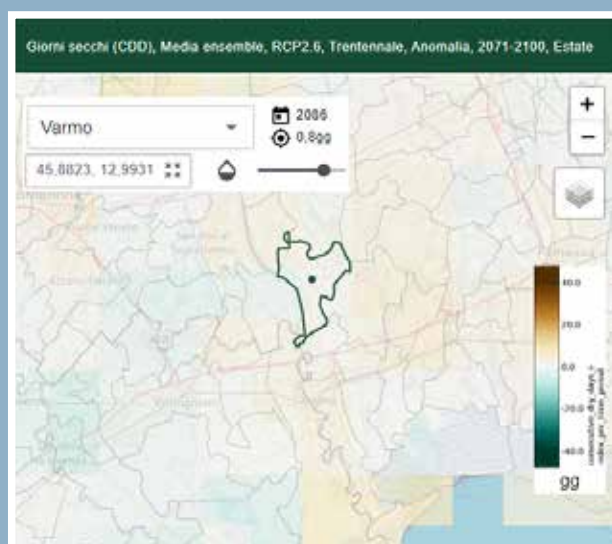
Giorni secchi (CDD), Media ensemble, RCP2.6, Trentennale, Anomalia, 2071-2100, Estate

Varmo

2086

0,8gg

45,8823, 12,9931

+

−

40.0

20.0

0.0

-20.0

-40.0

consecutive_dry_days_index_per_time_period

gg